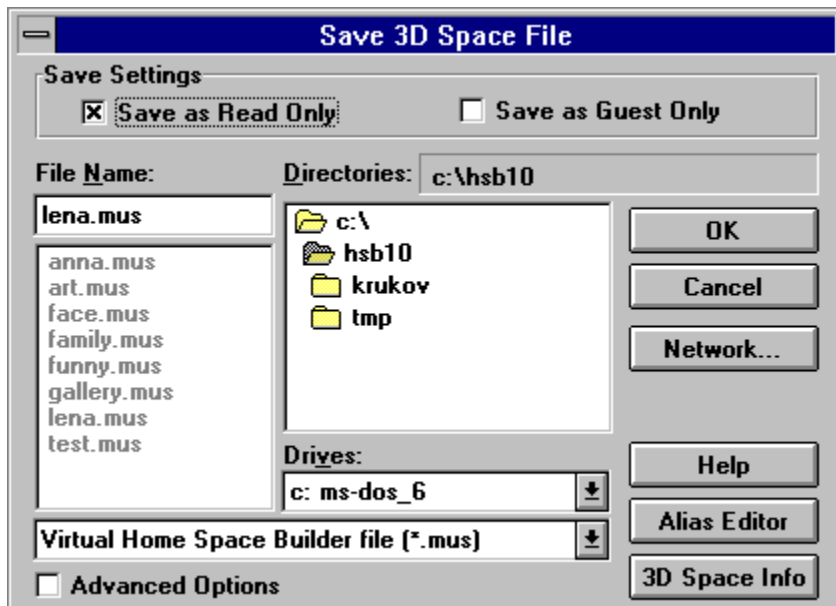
Save 3D Space File

Save Settings

☒ Save as Read Only

☐ Save as Guest Only

File Name:

lena.mus

anna.mus
art.mus
face.mus
family.mus
funny.mus
gallery.mus
lena.mus
test.mus

Directories: c:\hsb10

c:\
hsb10
krukov
tmp

Drives:

c: ms-dos_6

Virtual Home Space Builder file (*.mus)

☐ Advanced Options

OK

Cancel

Network...

Help

Alias Editor

3D Space Info